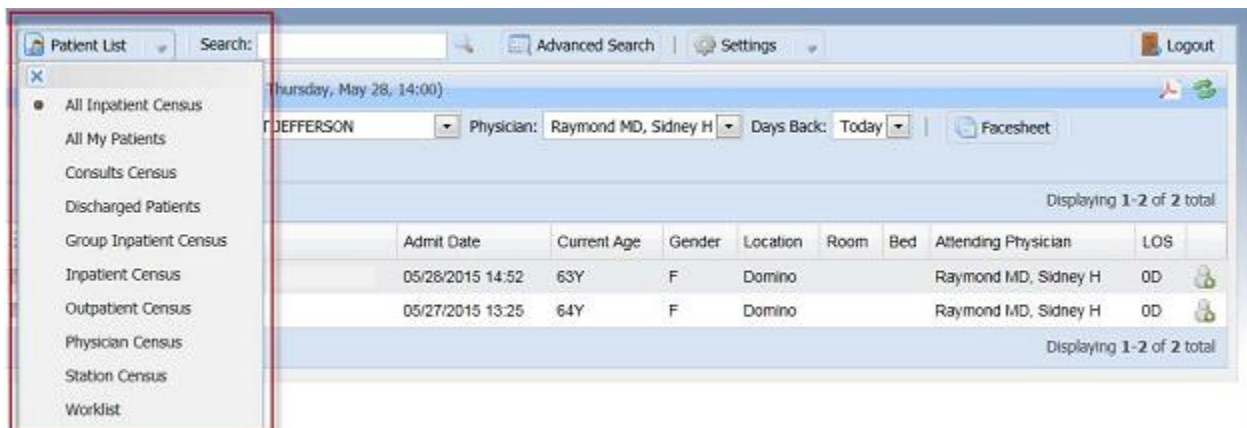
Patient List Search: Advanced Search | Settings Logout

X

All Inpatient Census
All My Patients
Consults Census
Discharged Patients
Group Inpatient Census
Inpatient Census
Outpatient Census
Physician Census
Station Census
Worklist

Thursday, May 28, 14:00)

TJEFFERSON Physician: Raymond MD, Sidney H Days Back: Today | Facesheet

Displaying 1-2 of 2 total

| Admit Date | Current Age | Gender | Location | Room | Bed | Attending Physician | LOS |
|---|---|---|---|---|---|---|---|
| 05/28/2015 14:52 | 63Y | F | Domino | | | Raymond MD, Sidney H | 0D |
| 05/27/2015 13:25 | 64Y | F | Domino | | | Raymond MD, Sidney H | 0D |

Displaying 1-2 of 2 total